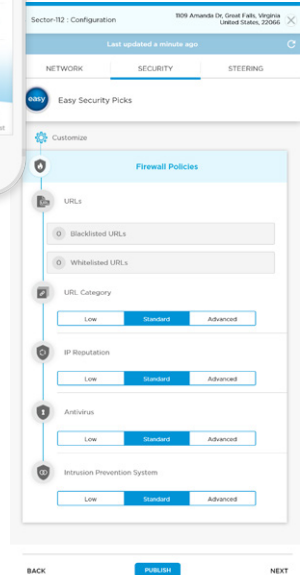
Sector-112 : Configuration

1109 Amanda Dr, Great Falls, Virginia
United States, 22066

Last updated a minute ago

NETWORK | SECURITY | STEERING

easy

Easy Security Picks

Customize

Firewall Policies

URLs

0 Blacklisted URLs

0 Whitelisted URLs

URL Category

Low | Standard | Advanced

IP Reputation

Low | Standard | Advanced

Antivirus

Low | Standard | Advanced

Intrusion Prevention System

Low | Standard | Advanced

BACK

PUBLISH

NEXT